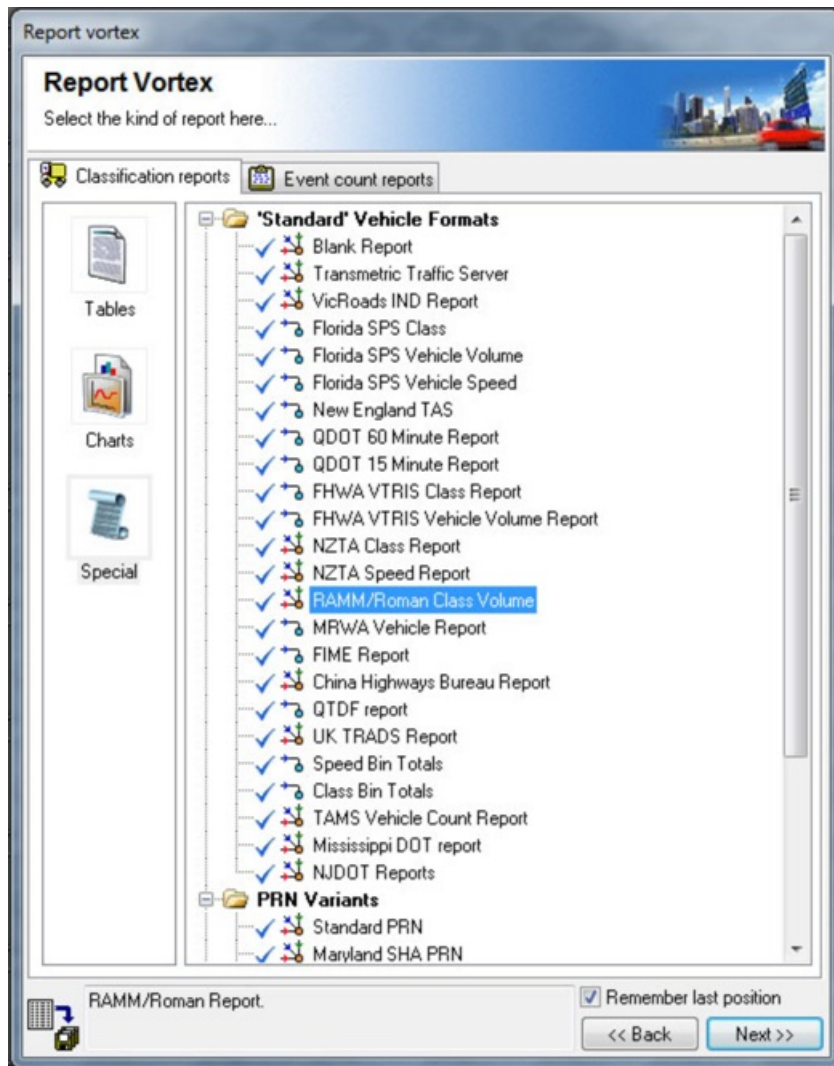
Report vortex

Report Vortex
Select the kind of report here...

Classification reports
Event count reports

Tables
Charts
Special

'Standard' Vehicle Formats
Blank Report
Transmetric Traffic Server
VicRoads IND Report
Florida SPS Class
Florida SPS Vehicle Volume
Florida SPS Vehicle Speed
New England TAS
QDOT 60 Minute Report
QDOT 15 Minute Report
FHWA VTRIS Class Report
FHWA VTRIS Vehicle Volume Report
NZTA Class Report
NZTA Speed Report
RAMM/Roman Class Volume
MRWA Vehicle Report
FIME Report
China Highways Bureau Report
QTDF report
UK TRADS Report
Speed Bin Totals
Class Bin Totals
TAMS Vehicle Count Report
Mississippi DOT report
NJDOT Reports
PRN Variants
Standard PRN
Maryland SHA PRN

RAMM/Roman Report.

Remember last position
<< Back
Next >>